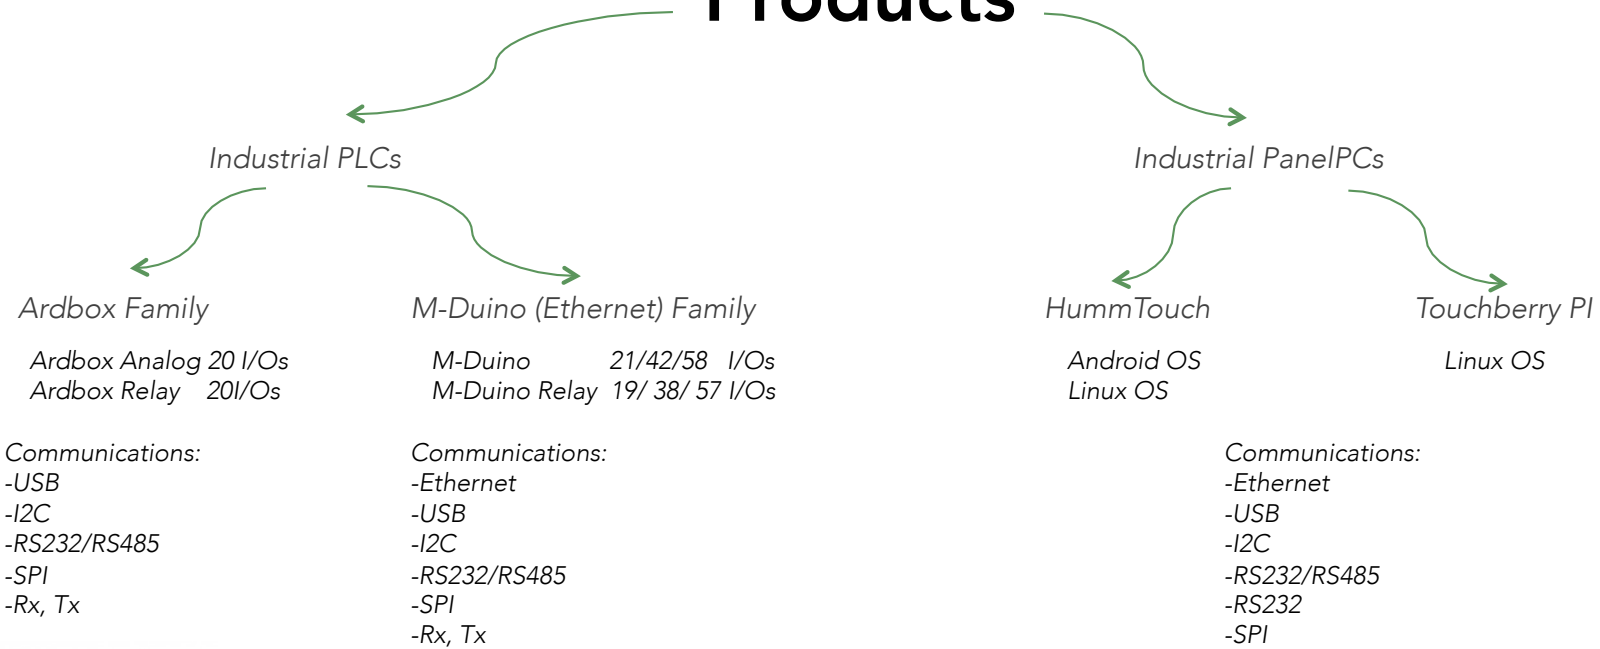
Products

Industrial PLCs

Industrial PanelPCs

Ardbox Family

Ardbox Analog 20 I/Os
Ardbox Relay 20I/Os

Communications:
-USB
-I2C
-RS232/RS485
-SPI
-Rx, Tx

M-Duino (Ethernet) Family

M-Duino 21/42/58 I/Os
M-Duino Relay 19/ 38/ 57 I/Os

Communications:
-Ethernet
-USB
-I2C
-RS232/RS485
-SPI
-Rx, Tx

HummTouch

Android OS
Linux OS

Touchberry PI

Linux OS

Communications:
-Ethernet
-USB
-I2C
-RS232/RS485
-RS232
-SPI